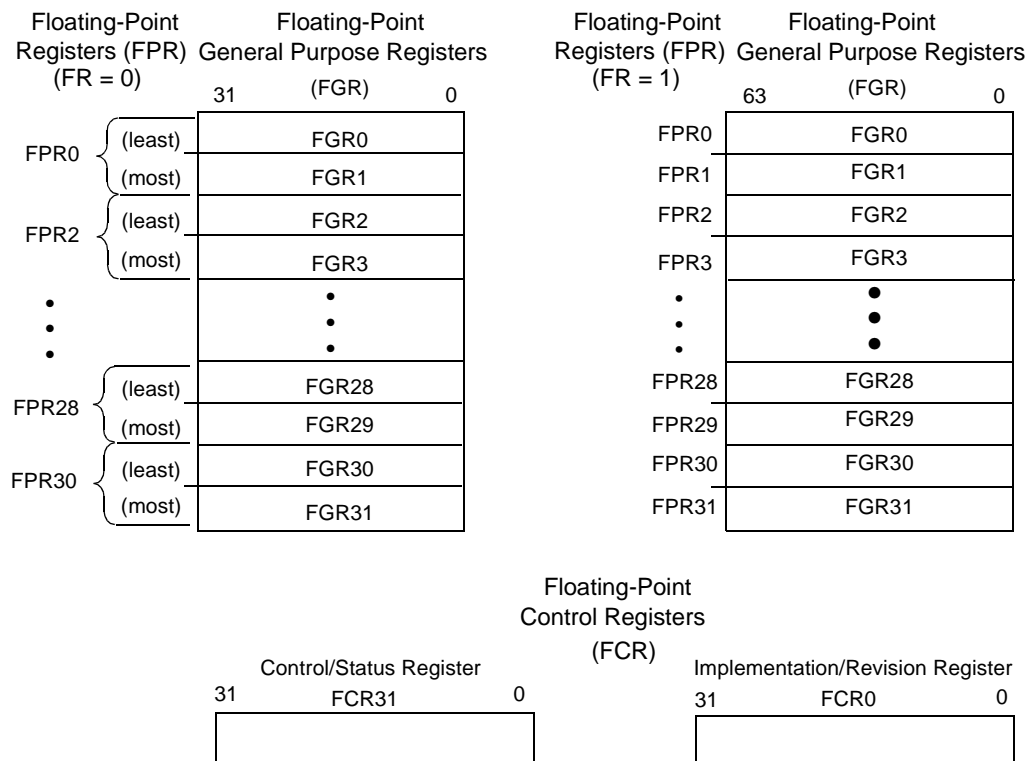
Floating-Point Registers (FPR) (FR = 0)

Floating-Point General Purpose Registers (FGR)

31 0

FPR0 (least) FGR0
(most) FGR1
FPR2 (least) FGR2
(most) FGR3
•
•
•
FPR28 (least) FGR28
(most) FGR29
FPR30 (least) FGR30
(most) FGR31

Floating-Point Registers (FPR) (FR = 1)

Floating-Point General Purpose Registers (FGR)

63 0

FPR0 FGR0
FPR1 FGR1
FPR2 FGR2
FPR3 FGR3
•
•
•
FPR28 FGR28
FPR29 FGR29
FPR30 FGR30
FPR31 FGR31

Floating-Point Control Registers (FCR)

Control/Status Register
31 FCR31 0

Implementation/Revision Register
31 FCR0 0